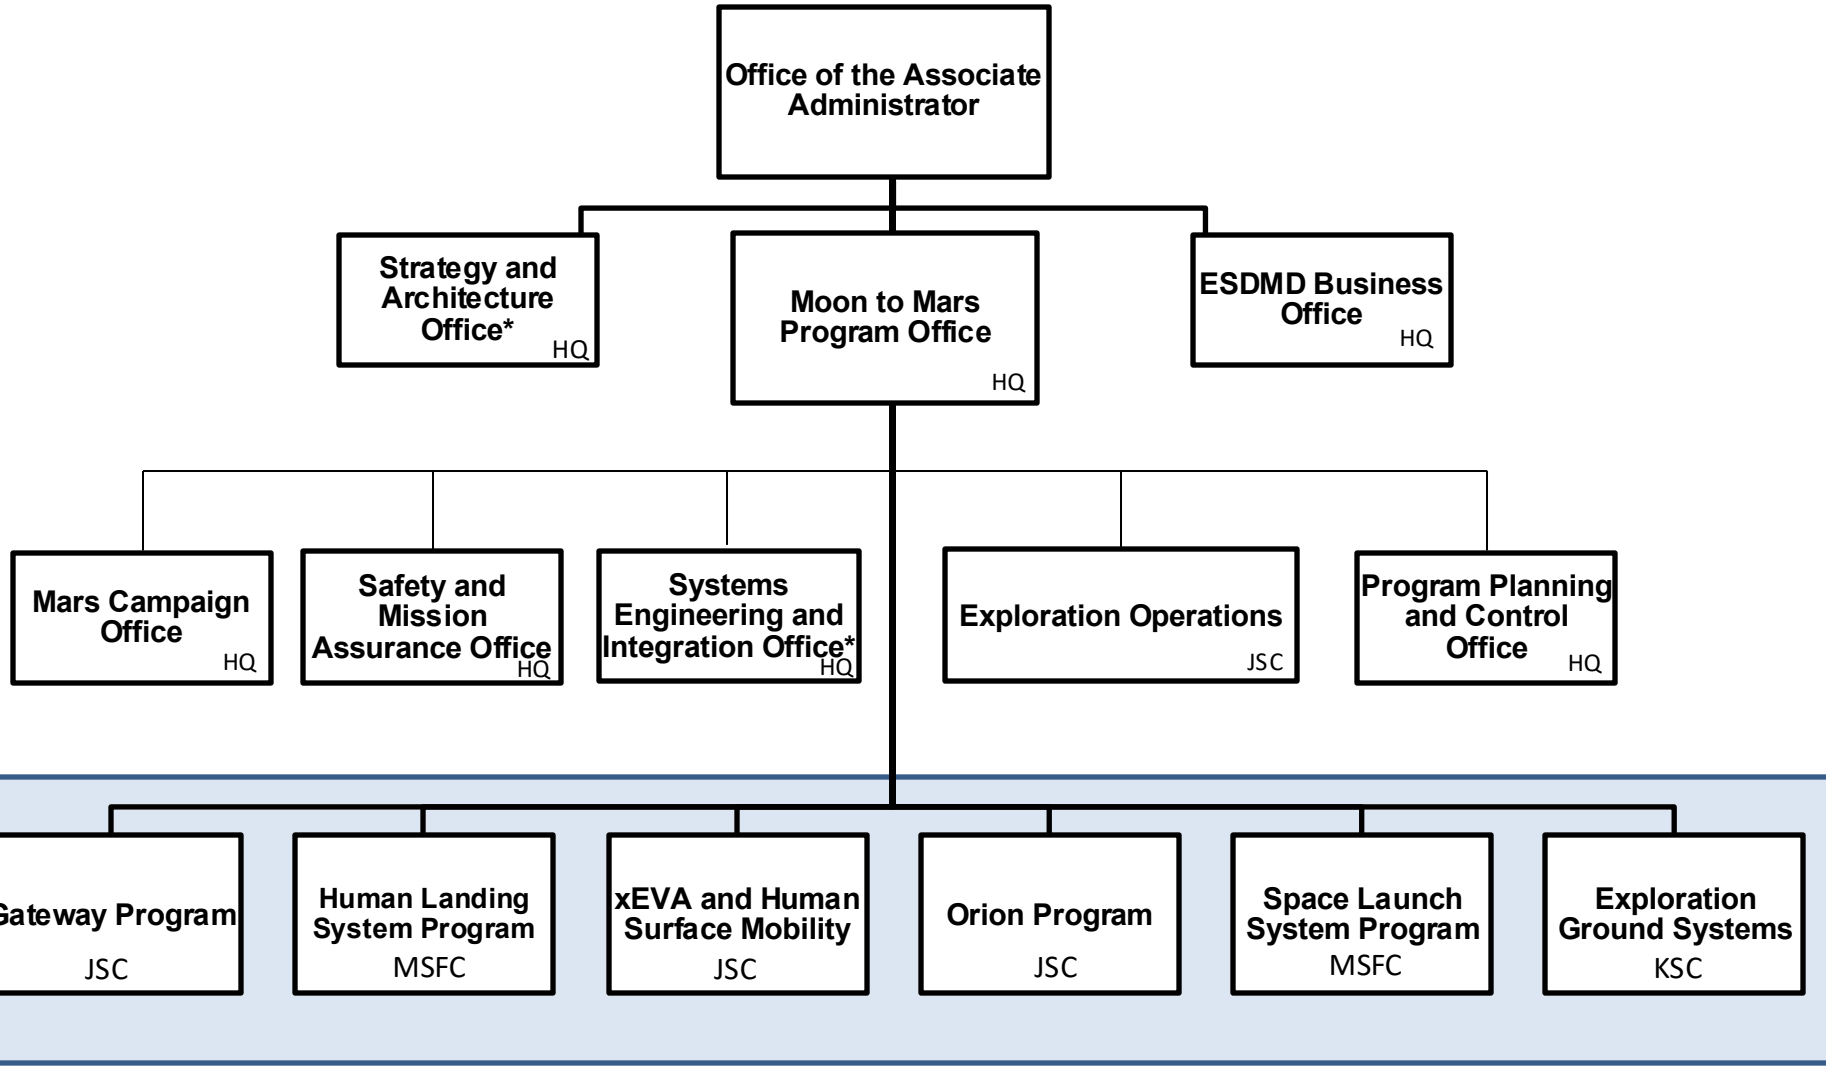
Office of the Associate Administrator

Strategy and Architecture Office* HQ

Moon to Mars Program Office HQ

ESDMD Business Office HQ

Mars Campaign Office HQ

Safety and Mission Assurance Office HQ

Systems Engineering and Integration Office* HQ

Exploration Operations JSC

Program Planning and Control Office HQ

Gateway Program JSC

Human Landing System Program MSFC

xEVA and Human Surface Mobility JSC

Orion Program JSC

Space Launch System Program MSFC

Exploration Ground Systems KSC